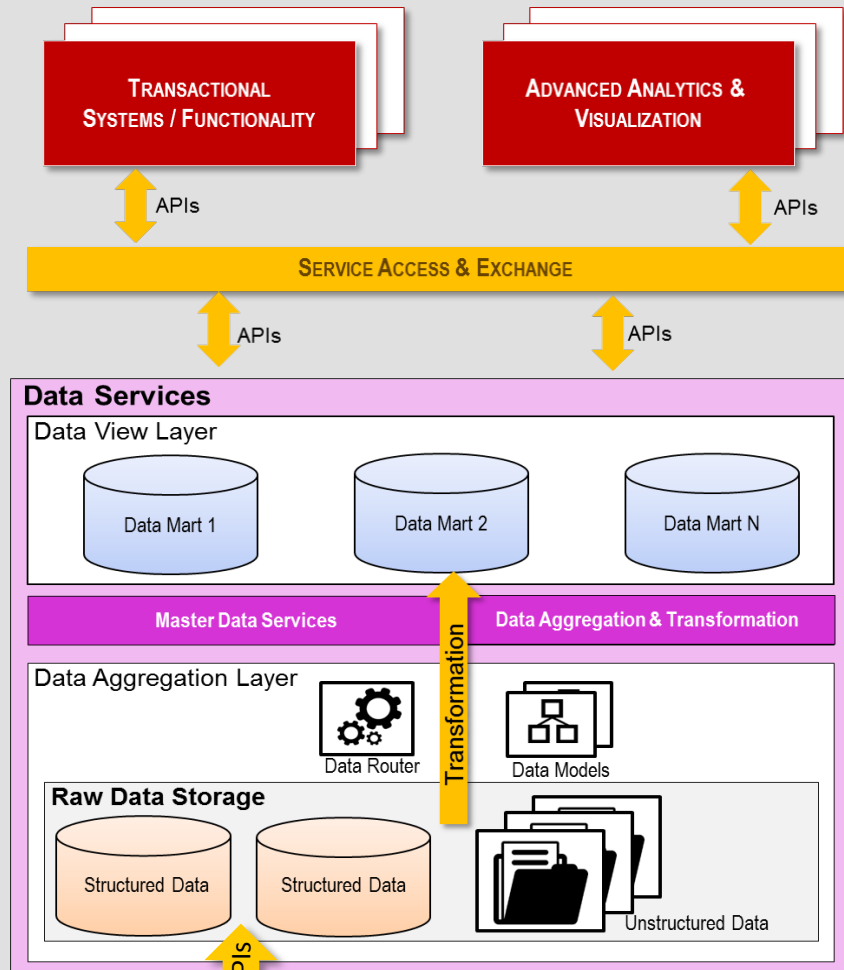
Transactional Systems / Functionality

Advanced Analytics & Visualization

APIs

APIs

Service Access & Exchange

APIs

APIs

Data Services

Data View Layer

Data Mart 1

Data Mart 2

Data Mart N

Master Data Services

Data Aggregation & Transformation

Transformation

Data Aggregation Layer

Data Router

Data Models

Raw Data Storage

Structured Data

Structured Data

Unstructured Data

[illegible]PIs